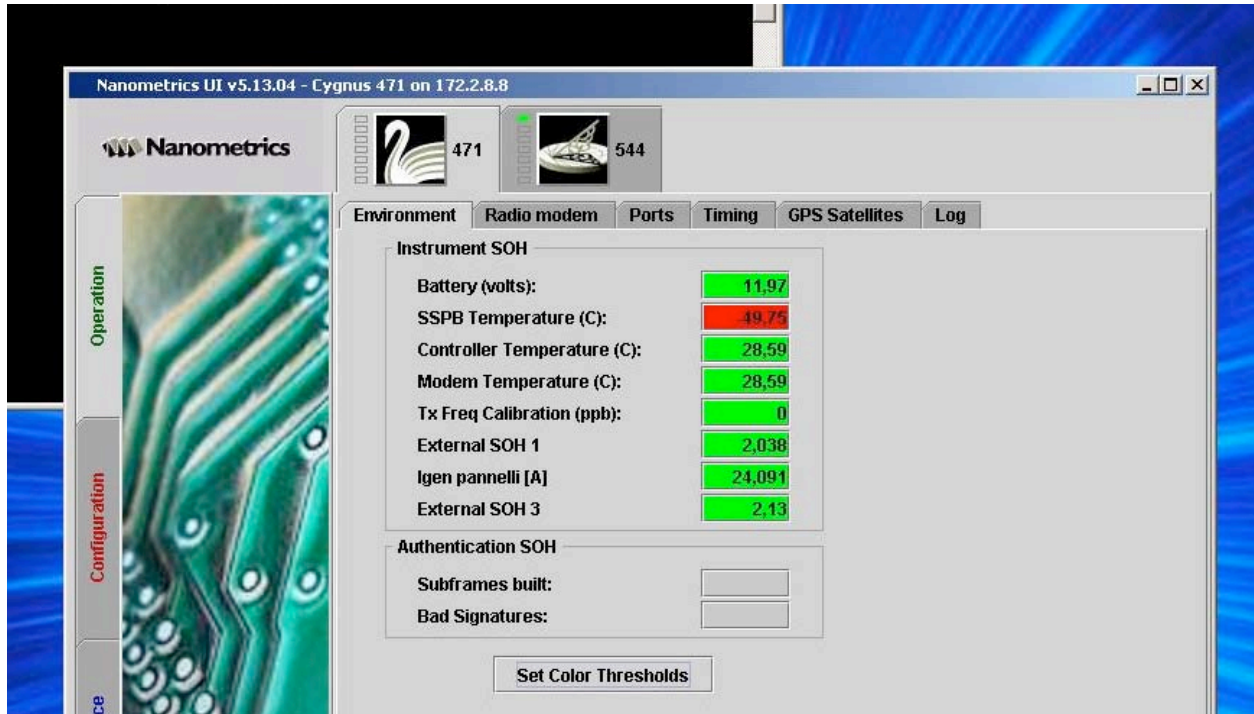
Nanometrics UI v5.13.04 - Cygnus 471 on 172.2.8.8

Nanometrics

471

544

Operation

Configuration

ce

Environment | Radio modem | Ports | Timing | GPS Satellites | Log

Instrument SOH

| | |
|---|---|
| Battery (volts): | 11,97 |
| SSPB Temperature (C): | -49,75 |
| Controller Temperature (C): | 28,59 |
| Modem Temperature (C): | 28,59 |
| Tx Freq Calibration (ppb): | 0 |
| External SOH 1 | 2,038 |
| Igen pannelli [A] | 24,091 |
| External SOH 3 | 2,13 |

Authentication SOH

Subframes built:

Bad Signatures:

Set Color Thresholds